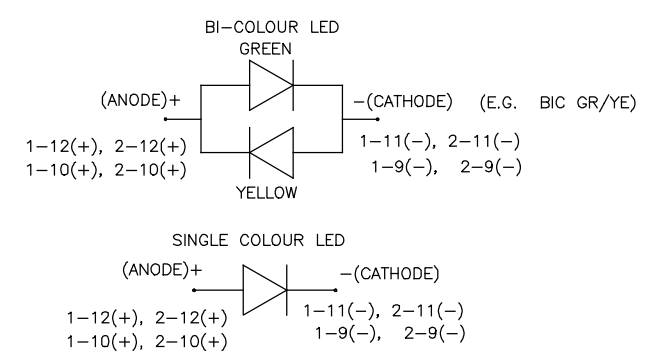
BI–COLOUR LED
GREEN
(ANODE)+
–(CATHODE) (E.G. BIC GR/YE)
1–12(+), 2–12(+)
1–10(+), 2–10(+)
1–11(–), 2–11(–)
1–9(–), 2–9(–)
YELLOW

SINGLE COLOUR LED
(ANODE)+
–(CATHODE)
1–12(+), 2–12(+)
1–10(+), 2–10(+)
1–11(–), 2–11(–)
1–9(–), 2–9(–)